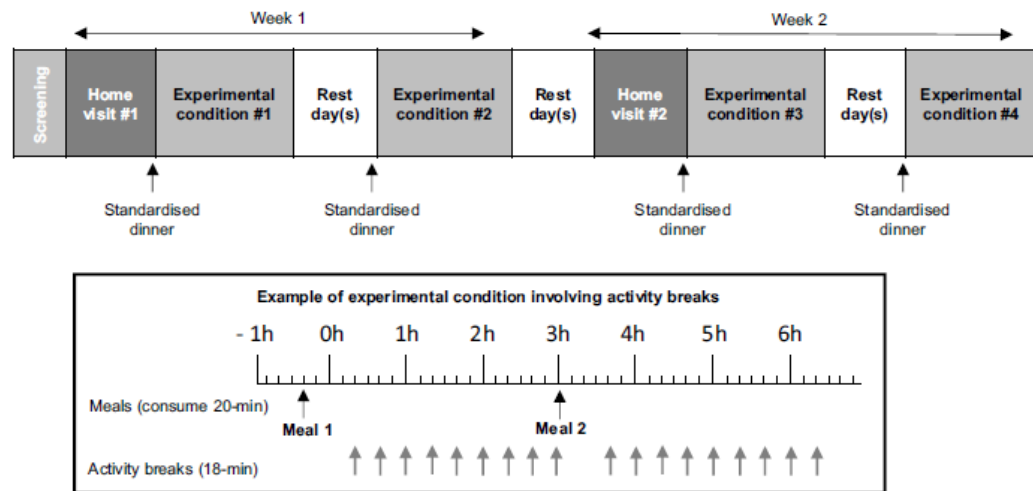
Week 1

Week 2

Screening

Home visit #1

Experimental condition #1

Rest day(s)

Experimental condition #2

Rest day(s)

Home visit #2

Experimental condition #3

Rest day(s)

Experimental condition #4

Standardised dinner

Standardised dinner

Standardised dinner

Standardised dinner

Example of experimental condition involving activity breaks

- 1h 0h 1h 2h 3h 4h 5h 6h

Meals (consume 20-min)

Meal 1

Meal 2

Activity breaks (18-min)